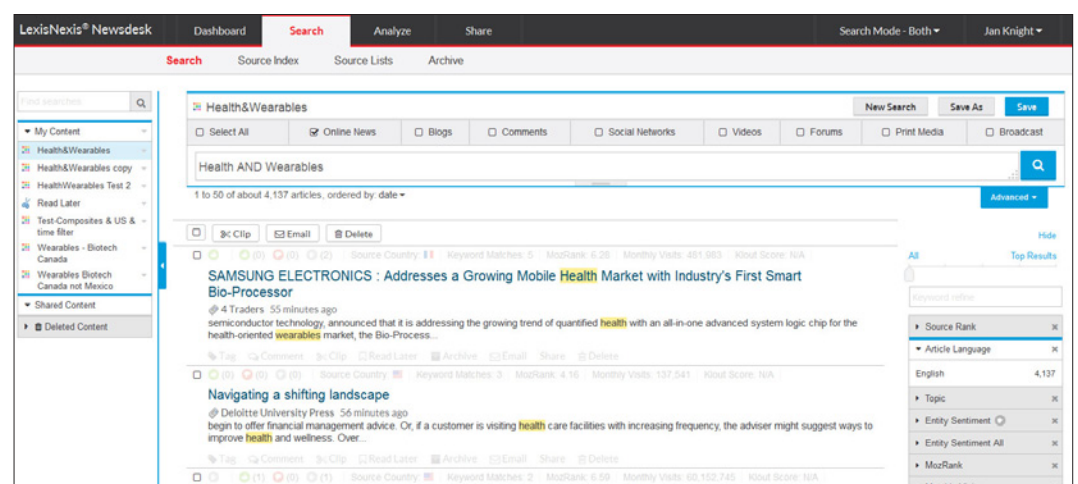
LexisNexis® Newsdesk Dashboard Search Analyze Share Search Mode - Both ▾ Jan Knight ▾

Search Source Index Source Lists Archive

Find searches

▾ My Content
Health&Wearables
Health&Wearables copy
HealthWearables Test 2
Read Later
Test-Composites & US & time filter
Wearables - Biotech Canada
Wearables Biotech Canada not Mexico
▾ Shared Content
▸ Deleted Content

Health&Wearables
New Search Save As Save

Select All | Online News | Blogs | Comments | Social Networks | Videos | Forums | Print Media | Broadcast

Health AND Wearables

1 to 50 of about 4,137 articles, ordered by: date ▾

Advanced ▾

Clip Email Delete

Hide

(0) (0) (2) Source Country: Keyword Matches: 5 MozRank: 6.26 Monthly Visits: 481,983 Klout Score: N/A

SAMSUNG ELECTRONICS : Addresses a Growing Mobile Health Market with Industry's First Smart Bio-Processor
4 Traders 55 minutes ago
semiconductor technology, announced that it is addressing the growing trend of quantified health with an all-in-one advanced system logic chip for the health-oriented wearables market, the Bio-Process...
Tag Comment Clip Read Later Archive Email Share Delete

(0) (0) (0) Source Country: Keyword Matches: 3 MozRank: 4.16 Monthly Visits: 137,541 Klout Score: N/A

Navigating a shifting landscape
Deloitte University Press 56 minutes ago
begin to offer financial management advice. Or, if a customer is visiting health care facilities with increasing frequency, the adviser might suggest ways to improve health and wellness. Over...
Tag Comment Clip Read Later Archive Email Share Delete

(0) (1) (1) Source Country: Keyword Matches: 2 MozRank: 6.59 Monthly Visits: 60,152,745 Klout Score: N/A

All Top Results

Keyword refine

▸ Source Rank
▾ Article Language
English 4,137
▸ Topic
▸ Entity Sentiment
▸ Entity Sentiment All
▸ MozRank